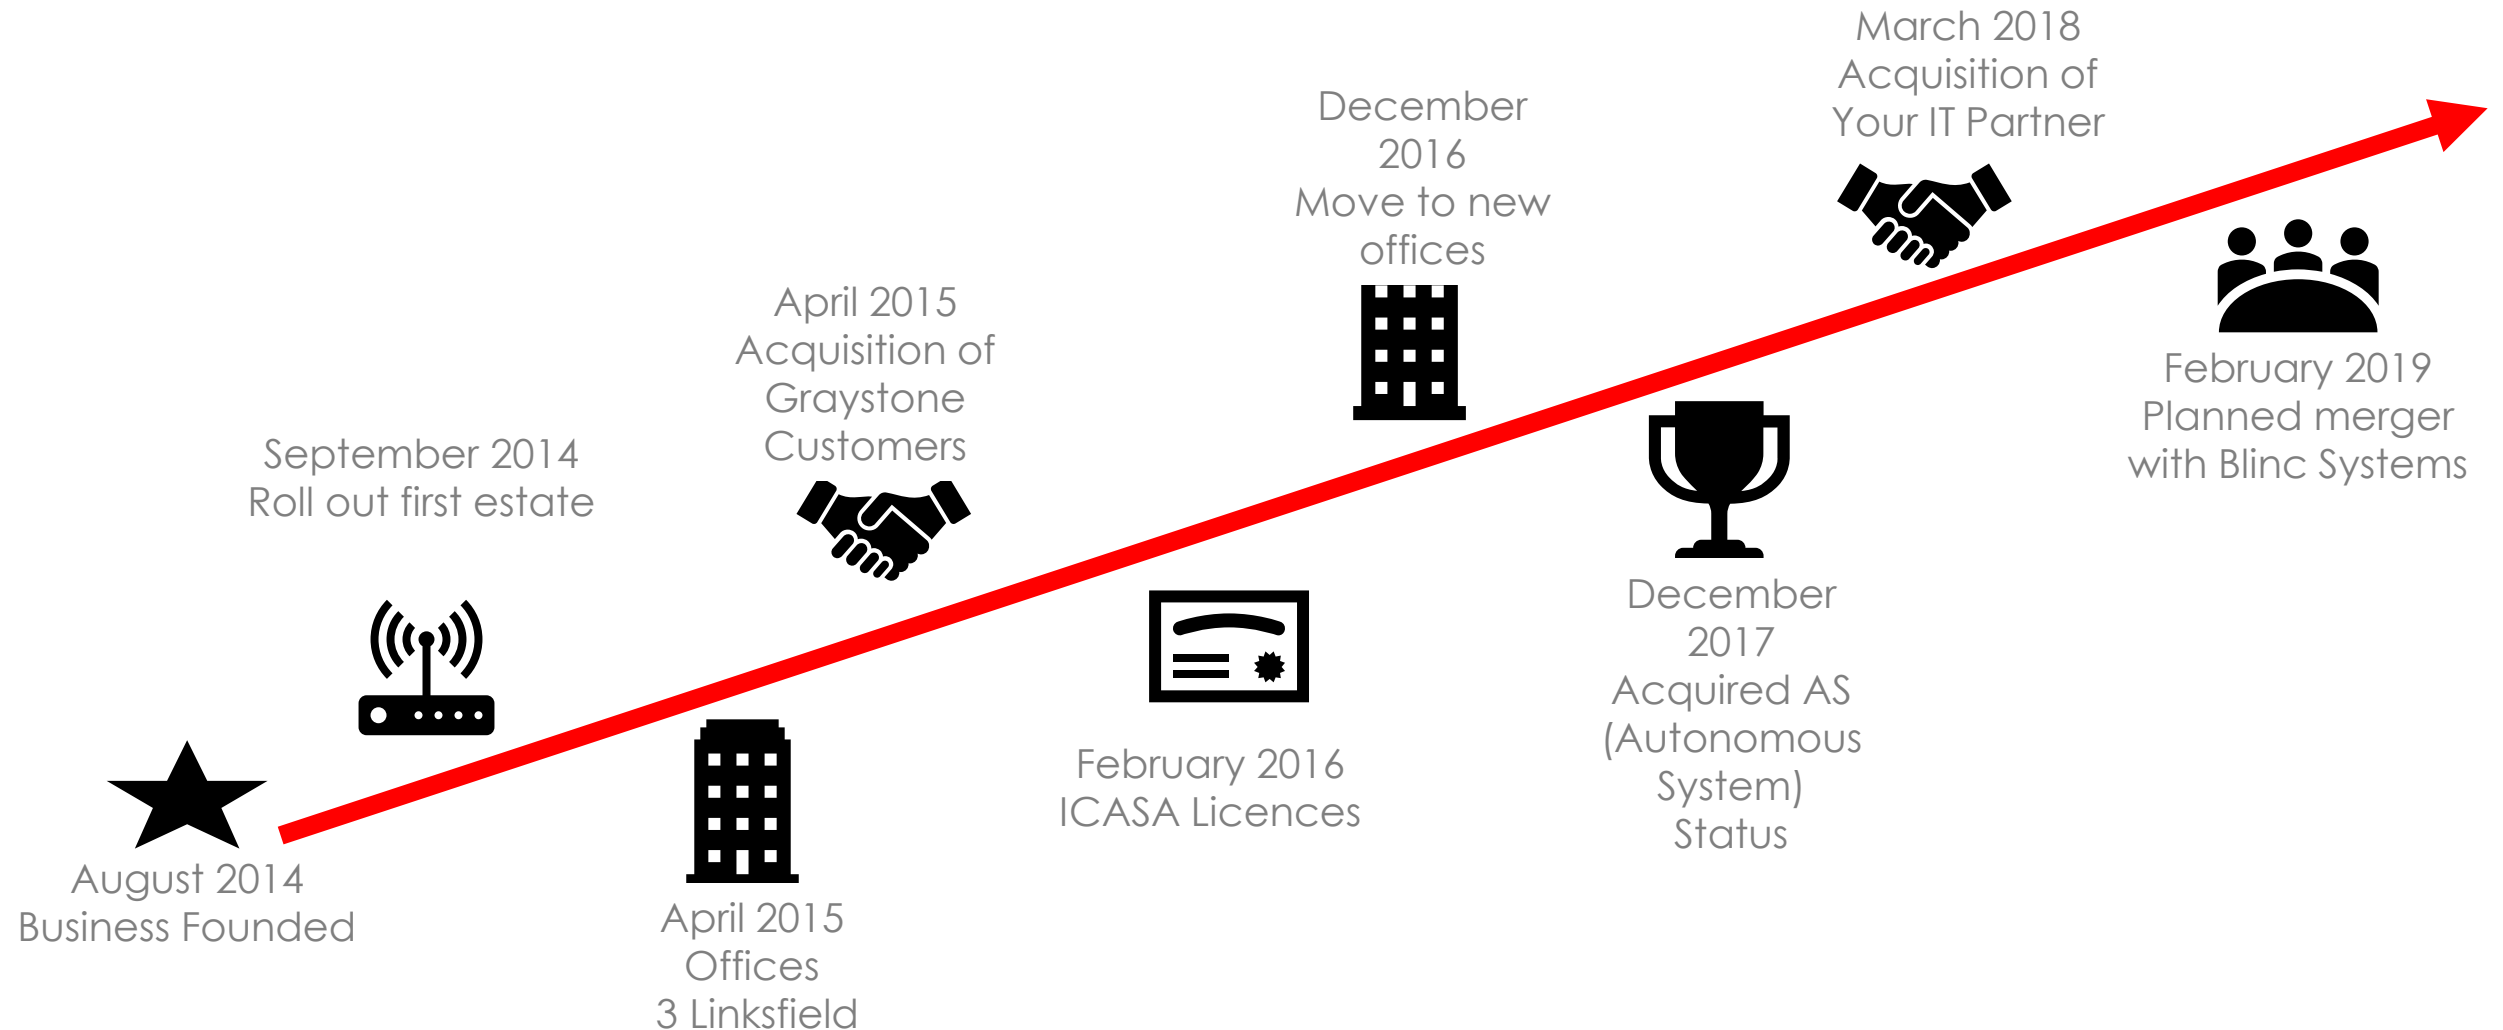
August 2014
Business Founded

September 2014
Roll out first estate

April 2015
Offices
3 Linksfield

April 2015
Acquisition of
Graystone
Customers

February 2016
ICASA Licences

December
2016
Move to new
offices

December
2017
Acquired AS
(Autonomous
System)
Status

March 2018
Acquisition of
Your IT Partner

February 2019
Planned merger
with Blinc Systems